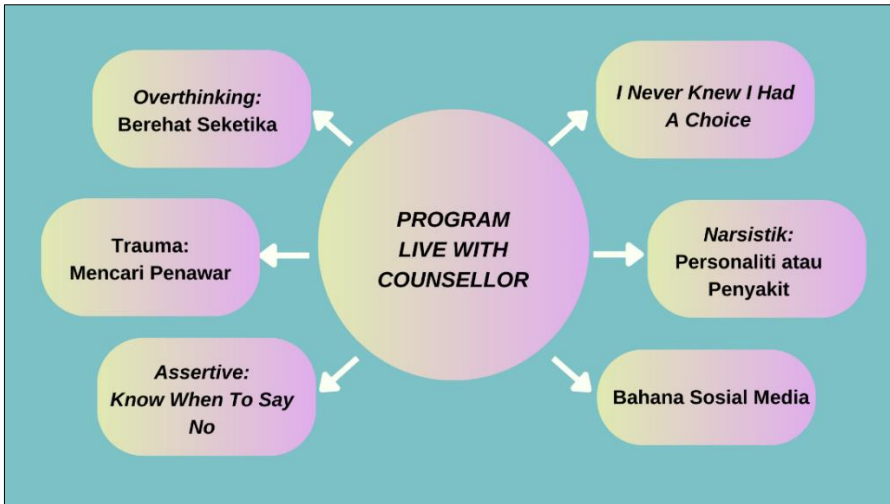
PROGRAM LIVE WITH COUNSELLOR

Overthinking: Berehat Seketika

I Never Knew I Had A Choice

Trauma: Mencari Penawar

Narsistik: Personaliti atau Penyakit

Assertive: Know When To Say No

Bahana Sosial Media